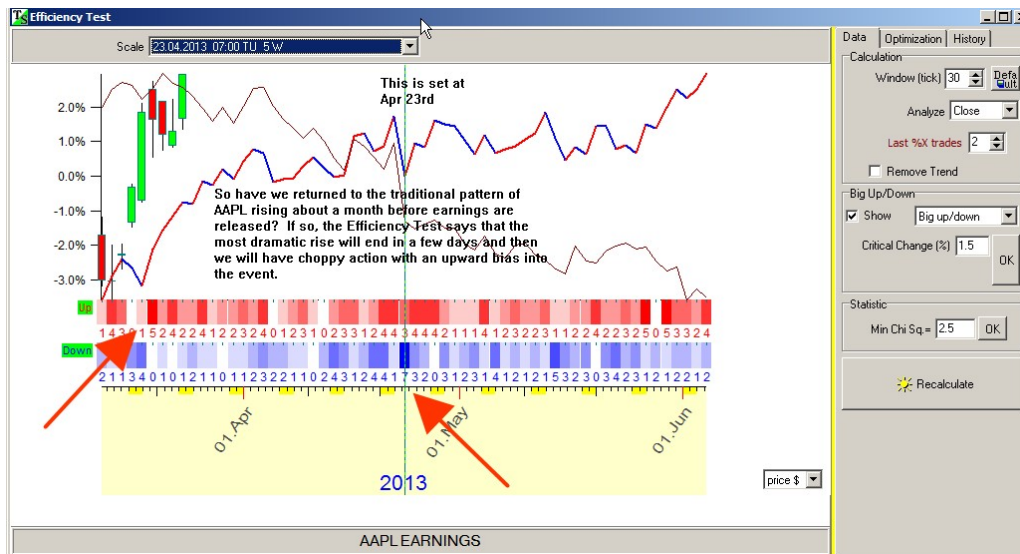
TS Efficiency Test

Scale 23.04.2013 07:00 TU 5 W

This is set at Apr 23rd

2.0%
1.0%
0.0%
-1.0%
-2.0%
-3.0%

So have we returned to the traditional pattern of AAPL rising about a month before earnings are released? If so, the Efficiency Test says that the most dramatic rise will end in a few days and then we will have choppy action with an upward bias into the event.

Up
1430152422412232401231023312443344211412322311222250053324

Down
2113401012110112322110243124417320314121523230342312212212

01.Apr
01.May
01.Jun

2013

price $

AAPL EARNINGS

Data | Optimization | History
Calculation
Window (tick) 30 Default
Analyze Close
Last %X trades 2
Remove Trend
Big Up/Down
Show Big up/down
Critical Change (%) 1.5 OK
Statistic
Min Chi Sq.= 2.5 OK
Recalculate